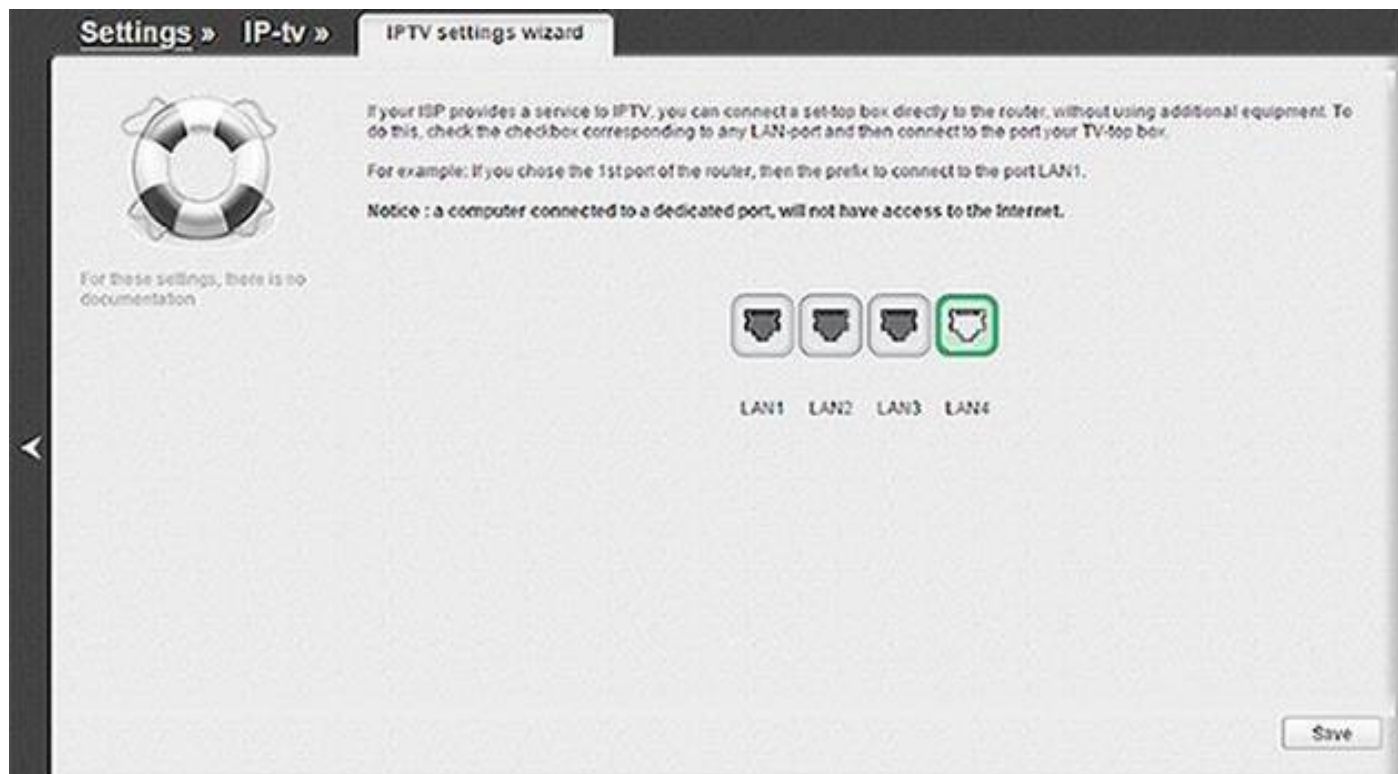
Settings » IP-tv » IPTV settings wizard

If your ISP provides a service to IPTV, you can connect a set-top box directly to the router, without using additional equipment. To do this, check the checkbox corresponding to any LAN-port and then connect to the port your TV-top box.

For example: If you chose the 1st port of the router, then the prefix to connect to the port LAN1.

Notice : a computer connected to a dedicated port, will not have access to the Internet.

For these settings, there is no documentation

LAN1 LAN2 LAN3 LAN4

Save